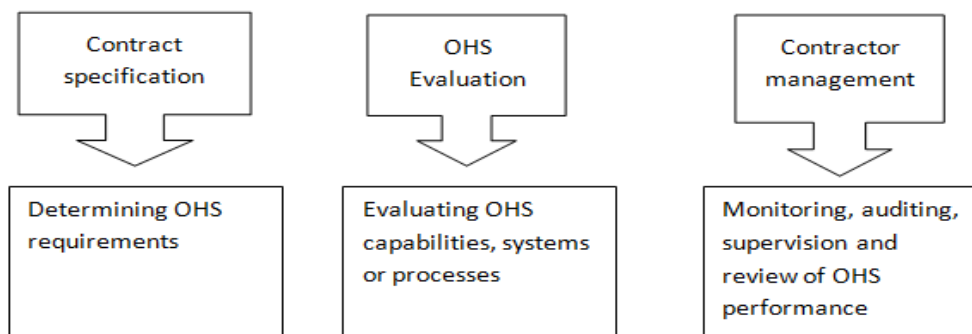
Contract specification

Determining OHS requirements

OHS Evaluation

Evaluating OHS capabilities, systems or processes

Contractor management

Monitoring, auditing, supervision and review of OHS performance